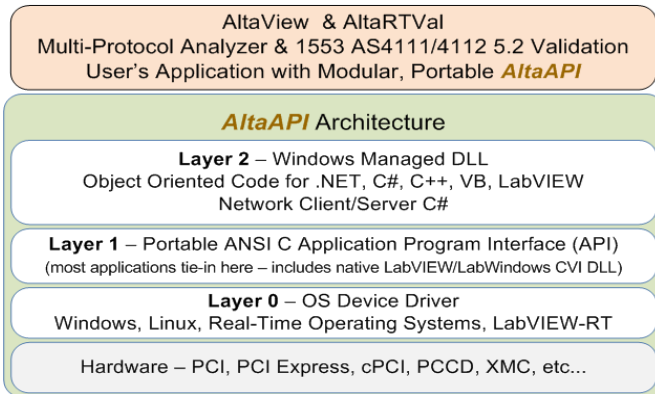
AltaView & AltaRTVal
Multi-Protocol Analyzer & 1553 AS4111/4112 5.2 Validation
User's Application with Modular, Portable AltaAPI

AltaAPI Architecture

Layer 2 – Windows Managed DLL
Object Oriented Code for .NET, C#, C++, VB, LabVIEW
Network Client/Server C#

Layer 1 – Portable ANSI C Application Program Interface (API)
(most applications tie-in here – includes native LabVIEW/LabWindows CVI DLL)

Layer 0 – OS Device Driver
Windows, Linux, Real-Time Operating Systems, LabVIEW-RT

Hardware – PCI, PCI Express, cPCI, PCCD, XMC, etc...